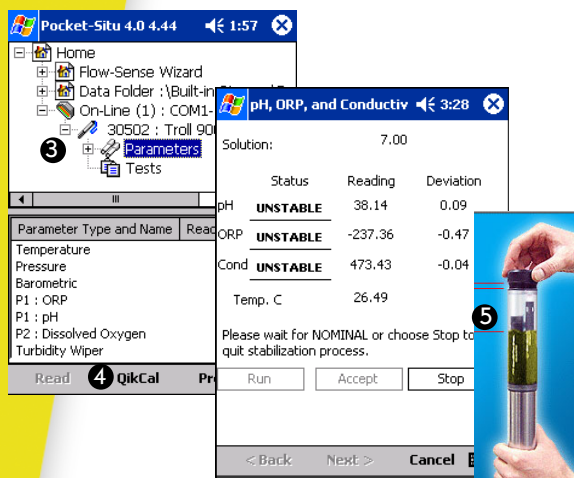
Pocket-Situ 4.0 4.44 1:57

Home
Flow-Sense Wizard
Data Folder :\Built-in
On-Line (1) : COM1-
30502 : Troll 900
3
Parameters
Tests

| Parameter Type and Name | Rea |
|---|---|
| Temperature | |
| Pressure | |
| Barometric | |
| P1 : ORP | |
| P1 : pH | |
| P2 : Dissolved Oxygen | |
| Turbidity Wiper | |

Read 4 QikCal Pr

pH, ORP, and Conductiv 3:28

Solution: 7.00

| | Status | Reading | Deviation |
|---|---|---|---|
| pH | UNSTABLE | 38.14 | 0.09 |
| ORP | UNSTABLE | -237.36 | -0.47 |
| Cond | UNSTABLE | 473.43 | -0.04 |
| Temp. C | | 26.49 | |

Please wait for NOMINAL or choose Stop to quit stabilization process.

Run Accept Stop

< Back Next > Cancel

5